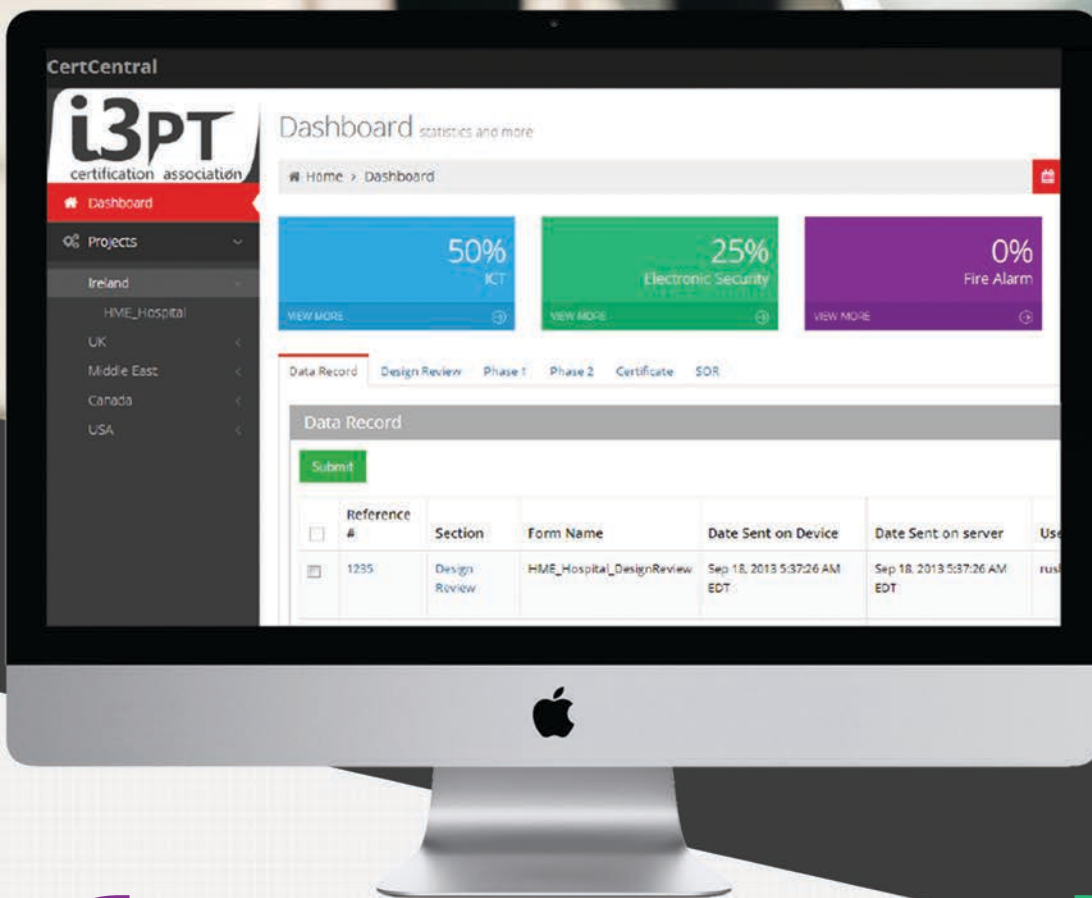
CertCentral

i3PT
certification association

Dashboard

Projects

Ireland

HME_Hospital

UK

Middle East

Canada

USA

Dashboard statistics and more

Home > Dashboard

50%
ICT
VIEW MORE

25%
Electronic Security
VIEW MORE

0%
Fire Alarm
VIEW MORE

Data Record | Design Review | Phase 1 | Phase 2 | Certificate | SOR

Data Record

Submit

| | Reference # | Section | Form Name | Date Sent on Device | Date Sent on server | Use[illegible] |
|---|---|---|---|---|---|---|
| | 1235 | Design Review | HME_Hospital_DesignReview | Sep 18, 2013 5:37:26 AM EDT | Sep 18, 2013 5:37:26 AM EDT | rus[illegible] |